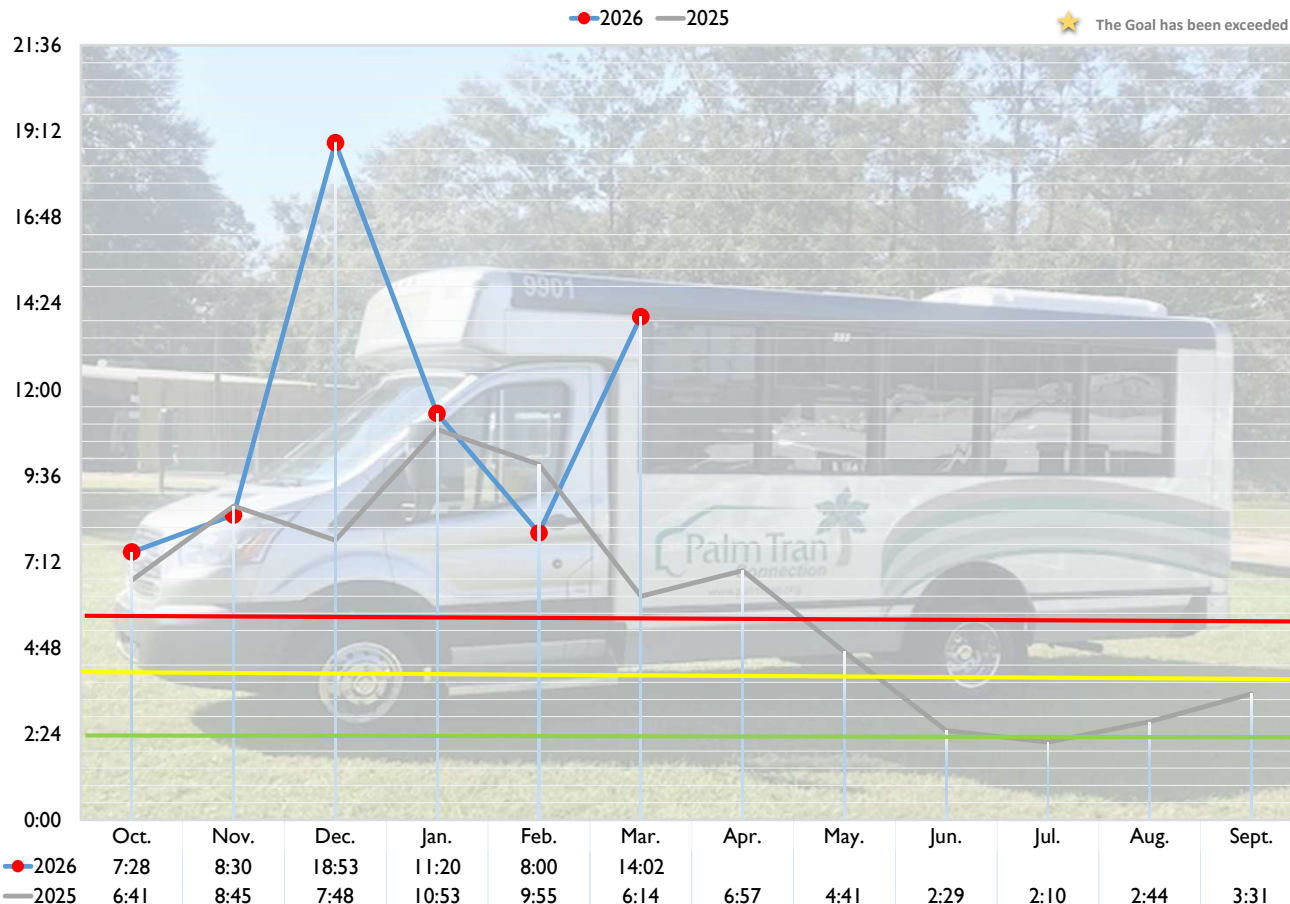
2026 2025

The Goal has been exceeded

21:36
19:12
16:48
14:24
12:00
9:36
7:12
4:48
2:24
0:00

9901

Palm Tran Connection

| | Oct. | Nov. | Dec. | Jan. | Feb. | Mar. | Apr. | May. | Jun. | Jul. | Aug. | Sept. |
|---|---|---|---|---|---|---|---|---|---|---|---|---|
| 2026 | 7:28 | 8:30 | 18:53 | 11:20 | 8:00 | 14:02 | | | | | | |
| 2025 | 6:41 | 8:45 | 7:48 | 10:53 | 9:55 | 6:14 | 6:57 | 4:41 | 2:29 | 2:10 | 2:44 | 3:31 |